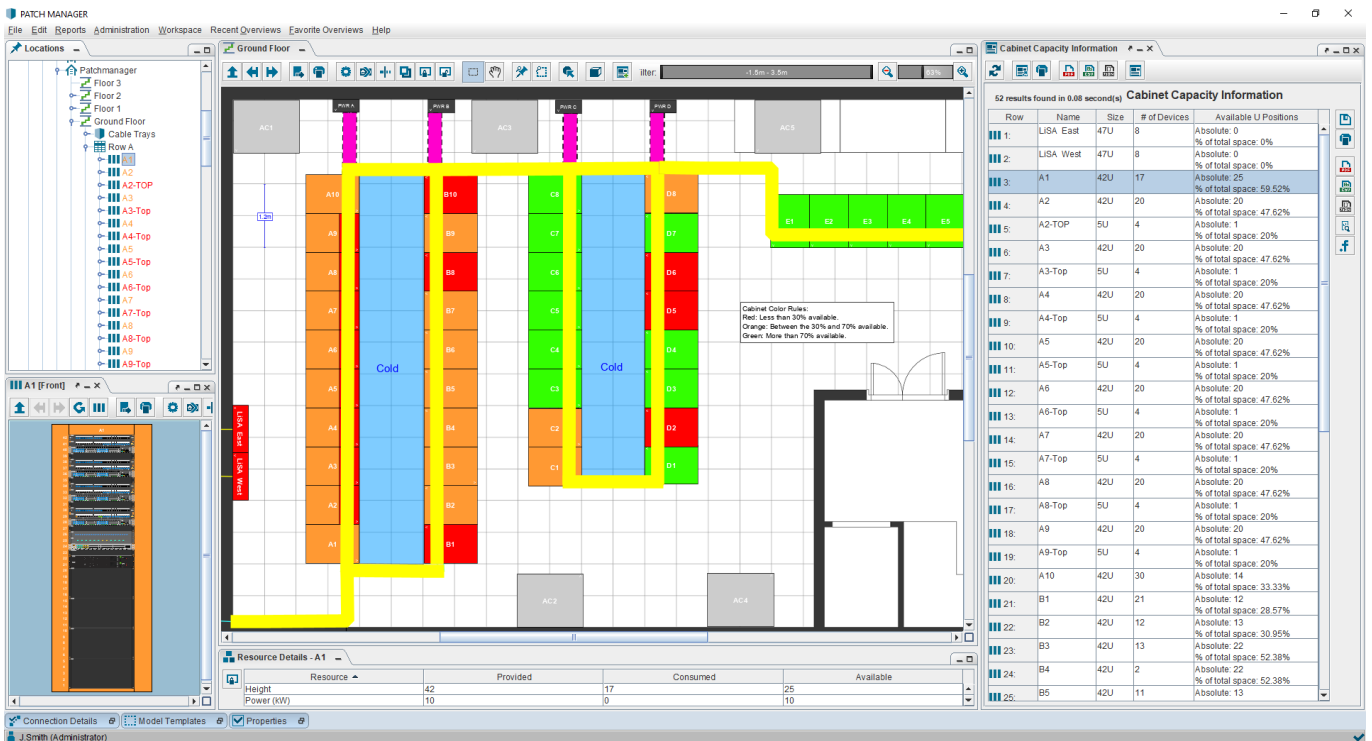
PATCH MANAGER

File Edit Reports Administration Workspace Recent Overviews Favorite Overviews Help

Locations

Patchmanager
Floor 3
Floor 2
Floor 1
Ground Floor
Cable Trays
Row A
A2
A2-TOP
A3
A3-Top
A4
A4-Top
A5
A5-Top
A6
A6-Top
A7
A7-Top
A8
A8-Top
A9
A9-Top

A1 [Front]

Ground Floor

ilter: -1.5m - 3.5m 83%

PWR A PWR B PWR C PWR D
AC1 AC3 AC5
A10 B10 C8 D8
A9 B9 C7 D7
A8 B8 C6 D6
A7 B7 C5 D5
A6 B6 C4 D4
A5 B5 C3 D3
A4 B4 C2 D2
A3 B3 C1 D1
A2 B2
A1 B1
Cold Cold
E1 E2 E3 E4 E5
1.2m
LiSA East
LiSA West
AC2 AC4

Cabinet Color Rules:
Red: Less than 30% available.
Orange: Between the 30% and 70% available.
Green: More than 70% available.

Resource Details - A1

| Resource | Provided | Consumed | Available |
|---|---|---|---|
| Height | 42 | 17 | 25 |
| Power (kW) | 10 | 0 | 10 |

Cabinet Capacity Information

52 results found in 0.08 second(s) Cabinet Capacity Information

| Row | Name | Size | # of Devices | Available U Positions |
|---|---|---|---|---|
| 1: | LiSA East | 47U | 8 | Absolute: 0 % of total space: 0% |
| 2: | LiSA West | 47U | 8 | Absolute: 0 % of total space: 0% |
| 3: | A1 | 42U | 17 | Absolute: 25 % of total space: 59.52% |
| 4: | A2 | 42U | 20 | Absolute: 20 % of total space: 47.62% |
| 5: | A2-TOP | 5U | 4 | Absolute: 1 % of total space: 20% |
| 6: | A3 | 42U | 20 | Absolute: 20 % of total space: 47.62% |
| 7: | A3-Top | 5U | 4 | Absolute: 1 % of total space: 20% |
| 8: | A4 | 42U | 20 | Absolute: 20 % of total space: 47.62% |
| 9: | A4-Top | 5U | 4 | Absolute: 1 % of total space: 20% |
| 10: | A5 | 42U | 20 | Absolute: 20 % of total space: 47.62% |
| 11: | A5-Top | 5U | 4 | Absolute: 1 % of total space: 20% |
| 12: | A6 | 42U | 20 | Absolute: 20 % of total space: 47.62% |
| 13: | A6-Top | 5U | 4 | Absolute: 1 % of total space: 20% |
| 14: | A7 | 42U | 20 | Absolute: 20 % of total space: 47.62% |
| 15: | A7-Top | 5U | 4 | Absolute: 1 % of total space: 20% |
| 16: | A8 | 42U | 20 | Absolute: 20 % of total space: 47.62% |
| 17: | A8-Top | 5U | 4 | Absolute: 1 % of total space: 20% |
| 18: | A9 | 42U | 20 | Absolute: 20 % of total space: 47.62% |
| 19: | A9-Top | 5U | 4 | Absolute: 1 % of total space: 20% |
| 20: | A10 | 42U | 30 | Absolute: 14 % of total space: 33.33% |
| 21: | B1 | 42U | 21 | Absolute: 12 % of total space: 28.57% |
| 22: | B2 | 42U | 12 | Absolute: 13 % of total space: 30.95% |
| 23: | B3 | 42U | 13 | Absolute: 22 % of total space: 52.38% |
| 24: | B4 | 42U | 2 | Absolute: 22 % of total space: 52.38% |
| 25: | B5 | 42U | 11 | Absolute: 13 |

Connection Details Model Templates Properties

J.Smith (Administrator)